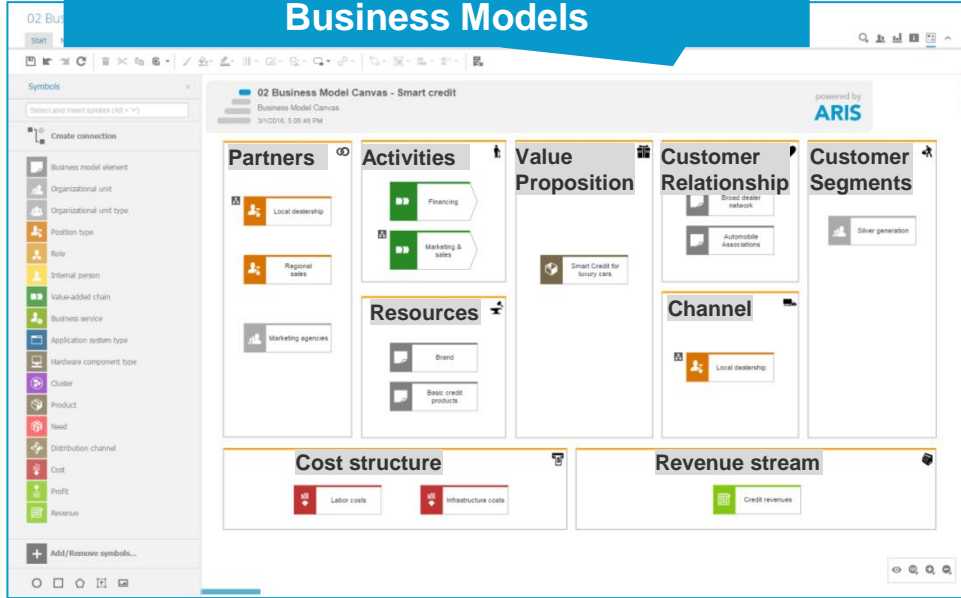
02 Bus

Business Models

Start

Symbols

Select and insert symbol (Alt + "+")

Create connection

Business model element

Organizational unit

Organizational unit type

Position type

Role

Internal person

Value-added chain

Business service

Application system type

Hardware component type

Cluster

Product

Need

Distribution channel

Cost

Profit

Revenue

Add/Remove symbols...

02 Business Model Canvas - Smart credit

Business Model Canvas

3/1/2016, 5:05:48 PM

powered by

ARIS

Partners

Local dealership

Regional sales

Marketing agencies

Activities

Financing

Marketing & sales

Resources

Brand

Basic credit products

Value Proposition

Smart Credit for luxury cars

Customer Relationship

Broad dealer network

Automobile Associations

Channel

Local dealership

Customer Segments

Silver generation

Cost structure

Labor costs

Infrastructure costs

Revenue stream

Credit revenues